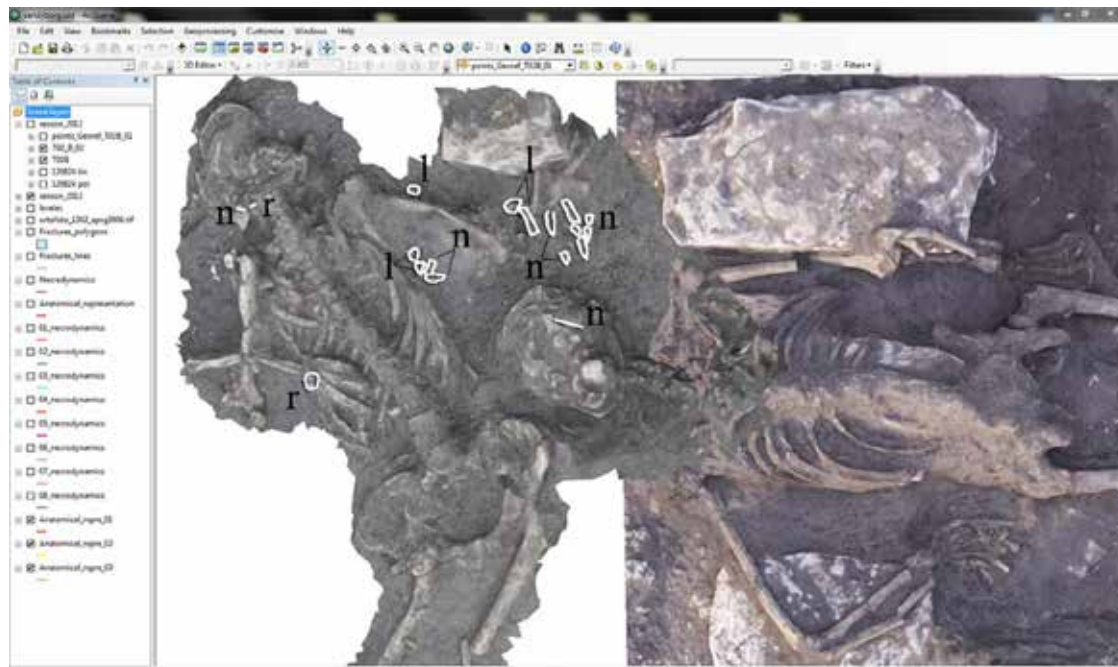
File Edit View Bookmarks Selection Geoprocessing Customize Windows Help

3D Editor

points_Georef_T028_IG

Filters

Table of Contents

Global layers

session_0312

points_Georef_T028_IG

T00_B_EU

T028

120824.tin

120824.pol

session_0312

levelss

orthofoto_1202_epsg2000.tif

Fractures_polygons

Fractures_lines

Necrodynamics

Anatomical_representation

01_necrodynamics

02_necrodynamics

03_necrodynamics

04_necrodynamics

05_necrodynamics

06_necrodynamics

07_necrodynamics

08_necrodynamics

Anatomical_regions_03

Anatomical_regions_02

Anatomical_regions_01

n

r

l

l

n

l

n

n

n

r